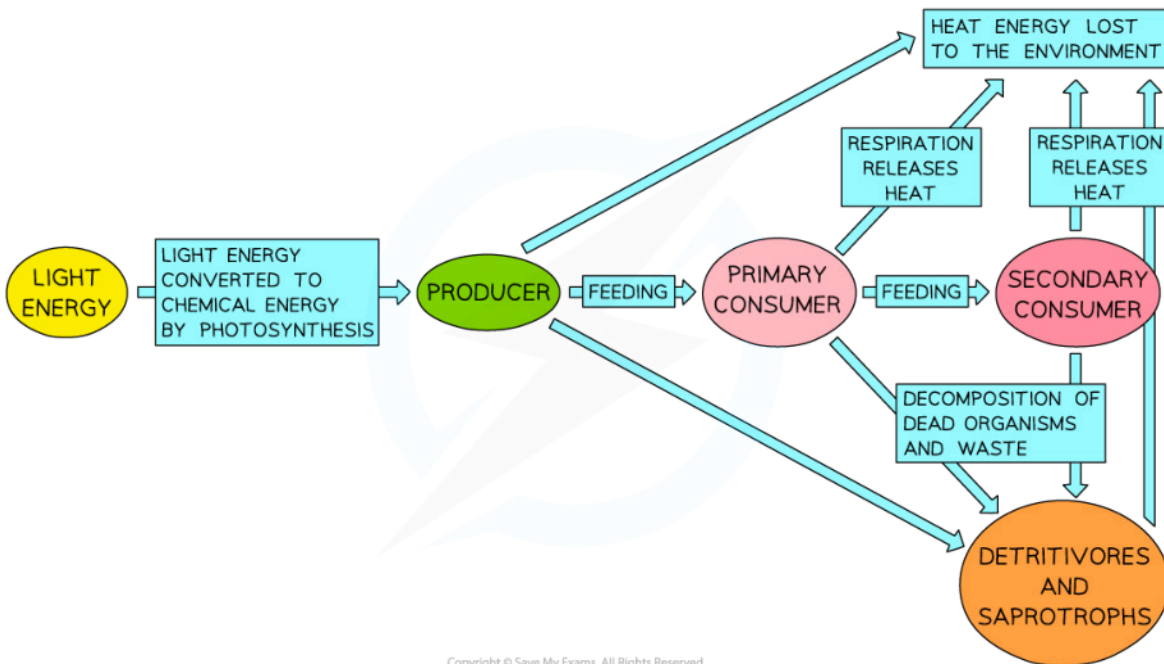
HEAT ENERGY LOST TO THE ENVIRONMENT

RESPIRATION RELEASES HEAT

RESPIRATION RELEASES HEAT

LIGHT ENERGY

LIGHT ENERGY CONVERTED TO CHEMICAL ENERGY BY PHOTOSYNTHESIS

PRODUCER

FEEDING

PRIMARY CONSUMER

FEEDING

SECONDARY CONSUMER

DECOMPOSITION OF DEAD ORGANISMS AND WASTE

DETRITIVORES AND SAPROTROPHS

Copyright © Save My Exams. All Rights Reserved